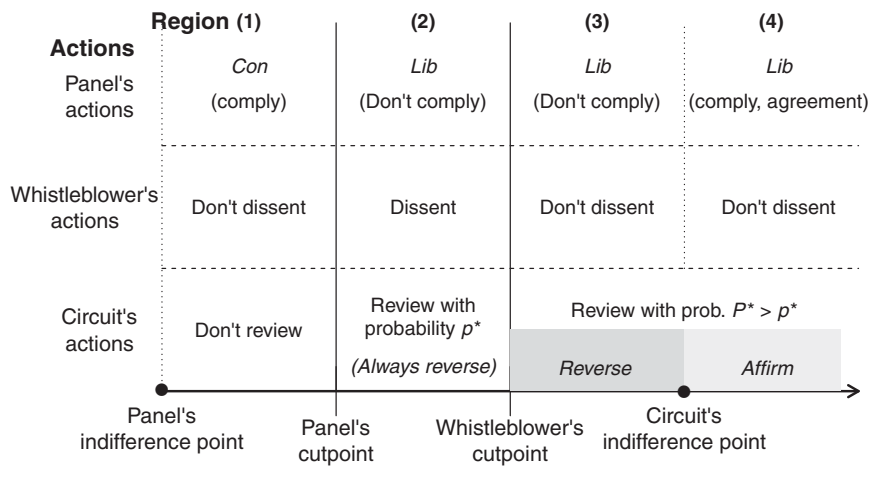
| Actions | Region (1) | (2) | (3) | (4) |
|---|---|---|---|---|
| Panel's actions | *Con* (comply) | *Lib* (Don't comply) | *Lib* (Don't comply) | *Lib* (comply, agreement) |
| Whistleblower's actions | Don't dissent | Dissent | Don't dissent | Don't dissent |
| Circuit's actions | Don't review | Review with probability $p^*$ *(Always reverse)* | Review with prob. $P^* > p^*$ *Reverse* | *Affirm* |

Panel's indifference point

Panel's cutpoint

Whistleblower's cutpoint

Circuit's indifference point